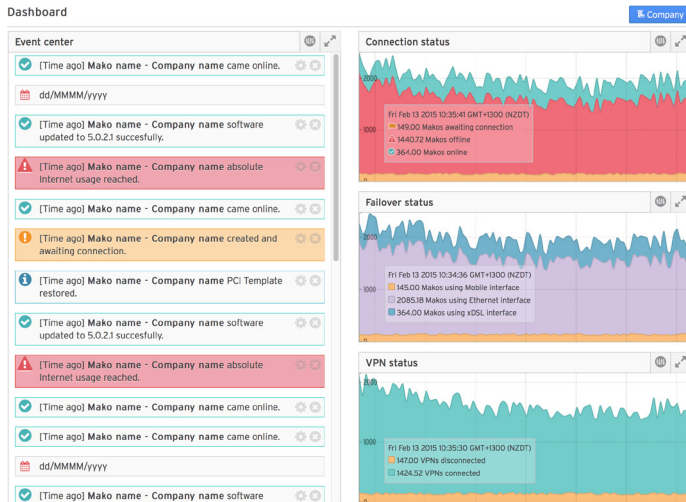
Dashboard

Company

Event center

[Time ago] Mako name - Company name came online.

dd/MMMM/yyyy

[Time ago] Mako name - Company name software updated to 5.0.2.1 succesfully.

[Time ago] Mako name - Company name absolute Internet usage reached.

[Time ago] Mako name - Company name came online.

[Time ago] Mako name - Company name created and awaiting connection.

[Time ago] Mako name - Company name PCI Template restored.

[Time ago] Mako name - Company name software updated to 5.0.2.1 succesfully.

[Time ago] Mako name - Company name absolute Internet usage reached.

[Time ago] Mako name - Company name came online.

[Time ago] Mako name - Company name came online.

dd/MMMM/yyyy

[Time ago] Mako name - Company name software

Connection status

2000

1000

Fri Feb 13 2015 10:35:41 GMT+1300 (NZDT)
149.00 Makos awaiting connection
1440.72 Makos offline
364.00 Makos online

Failover status

2000

1000

Fri Feb 13 2015 10:34:36 GMT+1300 (NZDT)
145.00 Makos using Mobile interface
2085.18 Makos using Ethernet interface
364.00 Makos using xDSL interface

VPN status

1000

Fri Feb 13 2015 10:35:30 GMT+1300 (NZDT)
147.00 VPNs disconnected
1424.52 VPNs connected